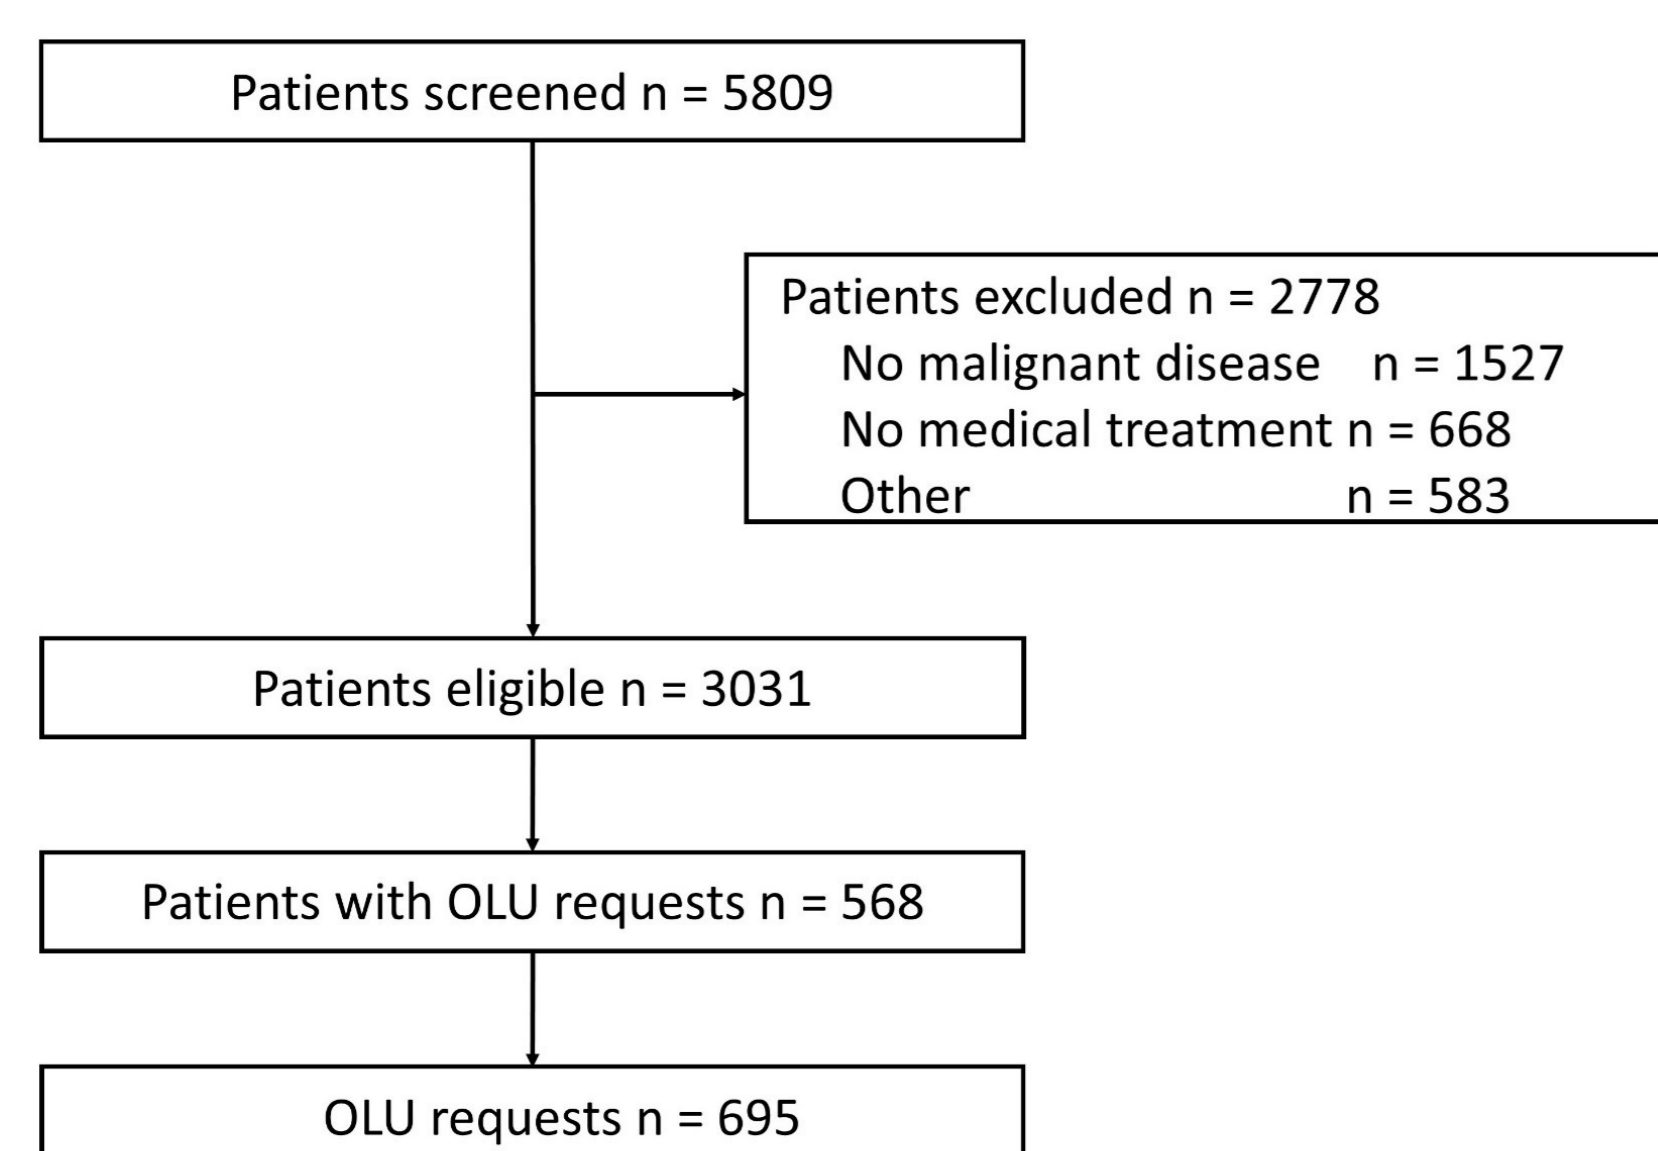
Patients screened n = 5809

Patients excluded n = 2778
No malignant disease n = 1527
No medical treatment n = 668
Other n = 583

Patients eligible n = 3031

Patients with OLU requests n = 568

OLU requests n = 695